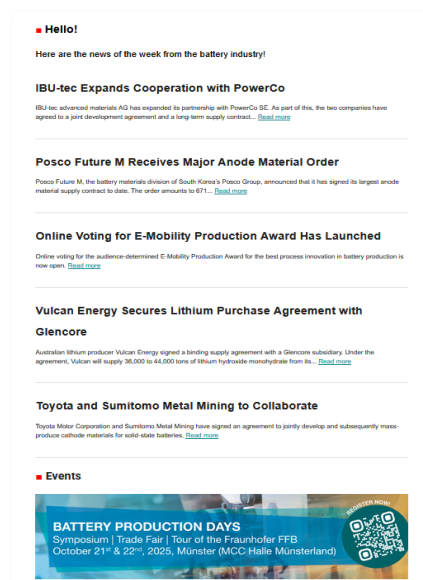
Hello!

Here are the news of the week from the battery industry!

IBU-tec Expands Cooperation with PowerCo

IBU-tec advanced materials AG has expanded its partnership with PowerCo SE. As part of this, the two companies have agreed to a joint development agreement and a long-term supply contract... Read more

Posco Future M Receives Major Anode Material Order

Posco Future M, the battery materials division of South Korea's Posco Group, announced that it has signed its largest anode material supply contract to date. The order amounts to 671... Read more

Online Voting for E-Mobility Production Award Has Launched

Online voting for the audience-determined E-Mobility Production Award for the best process innovation in battery production is now open. Read more

Vulcan Energy Secures Lithium Purchase Agreement with Glencore

Australian lithium producer Vulcan Energy signed a binding supply agreement with a Glencore subsidiary. Under the agreement, Vulcan will supply 36,000 to 44,000 tons of lithium hydroxide monohydrate from its... Read more

Toyota and Sumitomo Metal Mining to Collaborate

Toyota Motor Corporation and Sumitomo Metal Mining have signed an agreement to jointly develop and subsequently mass-produce cathode materials for solid-state batteries. Read more

Events

BATTERY PRODUCTION DAYS
Symposium | Trade Fair | Tour of the Fraunhofer FFB
October 21$^{st}$ & 22$^{nd}$, 2025, Münster (MCC Halle Münsterland)

REGISTER NOW!